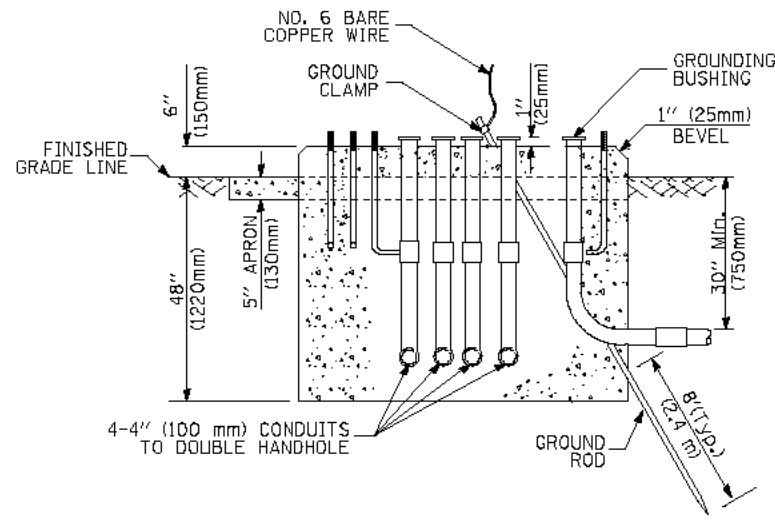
NO. 6 BARE COPPER WIRE

GROUND CLAMP

GROUNDING BUSHING

6" (150mm)

1" (25mm)

1" (25mm) BEVEL

FINISHED GRADE LINE

5" APRON (130mm)

48" (1220mm)

30" Min. (750mm)

4-4" (100 mm) CONDUITS TO DOUBLE HANDHOLE

GROUND ROD

8'(Typ.) (2.4 m)